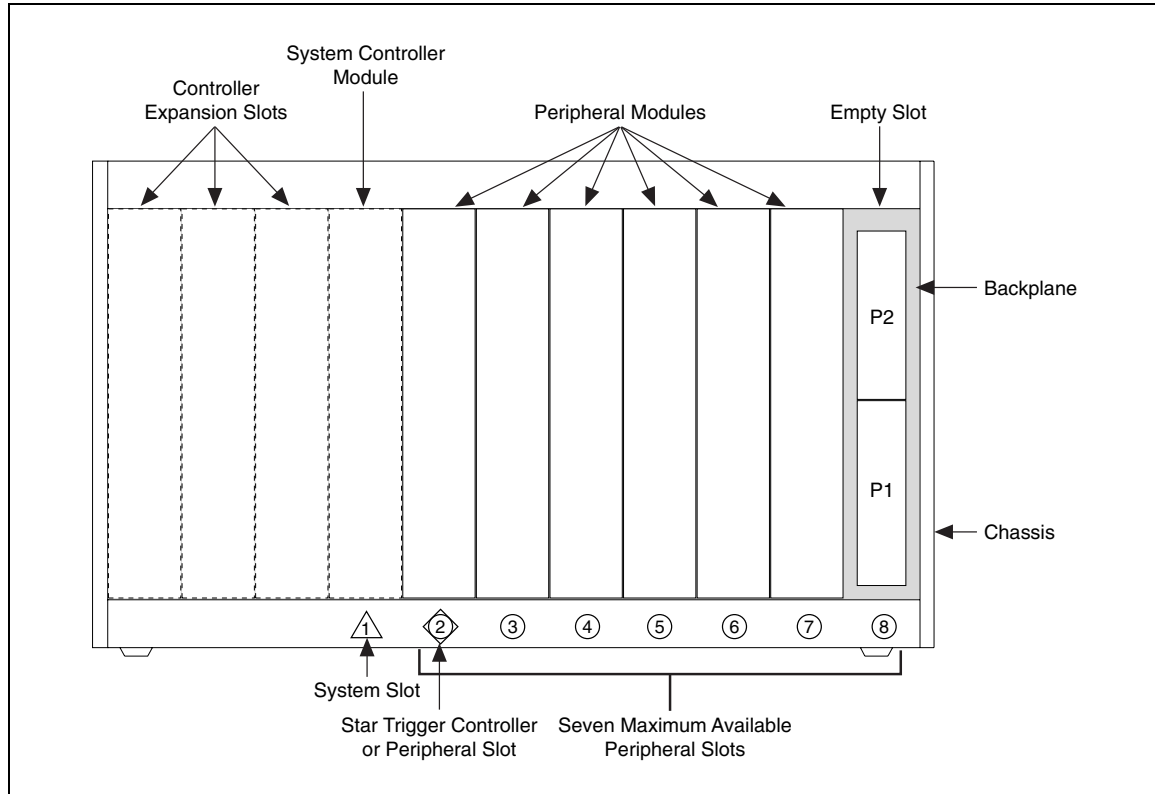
Controller Expansion Slots

System Controller Module

Peripheral Modules

Empty Slot

Backplane

P2

P1

Chassis

1

2

3

4

5

6

7

8

System Slot

Star Trigger Controller or Peripheral Slot

Seven Maximum Available Peripheral Slots